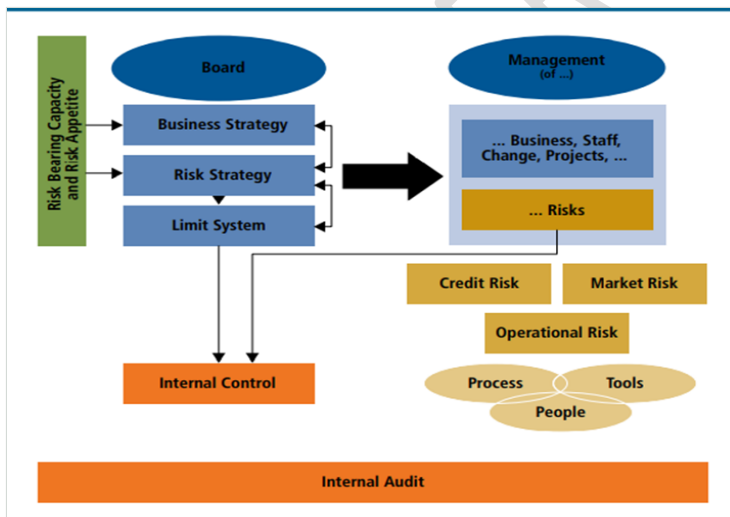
Risk Bearing Capacity and Risk Appetite

Board

Business Strategy

Risk Strategy

Limit System

Management (of ...)

... Business, Staff, Change, Projects, ...

... Risks

Credit Risk

Market Risk

Operational Risk

Process

Tools

People

Internal Control

Internal Audit